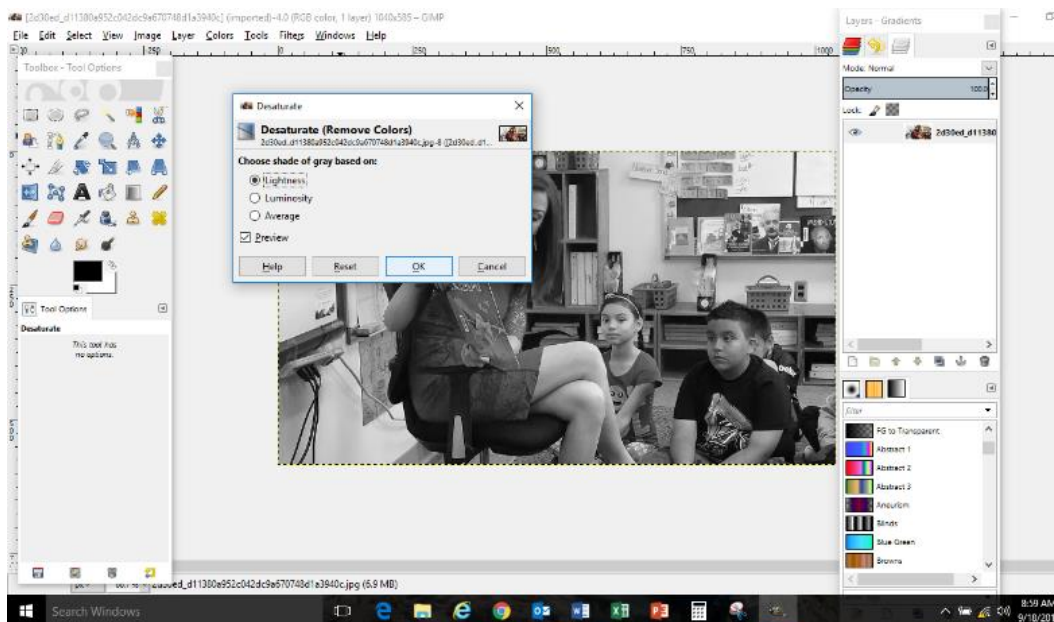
[2d30ed_d11380a952c042dc9a670748d1a3940c] (imported)-4.0 (RGB color, 1 layer) 1040x585 – GIMP

File Edit Select View Image Layer Colors Tools Filters Windows Help

Toolbox - Tool Options

Desaturate

Desaturate (Remove Colors)
2d30ed_d11380a952c042dc9a670748d1a3940c.jpg-8 ([2d30ed_d1...

Choose shade of gray based on:
Lightness
Luminosity
Average

Preview

Help Reset OK Cancel

Tool Options

Desaturate

This tool has no options.

Layers - Gradients

Mode: Normal

Opacity 100.0

Lock:

2d30ed_d11380

Filter

FG to Transparent
Abstract 1
Abstract 2
Abstract 3
Aneurism
Blinds
Blue Green
Browns

2d30ed_d11380a952c042dc9a670748d1a3940c.jpg (6.9 MB)

Search Windows

8:59 AM
9/10/20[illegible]